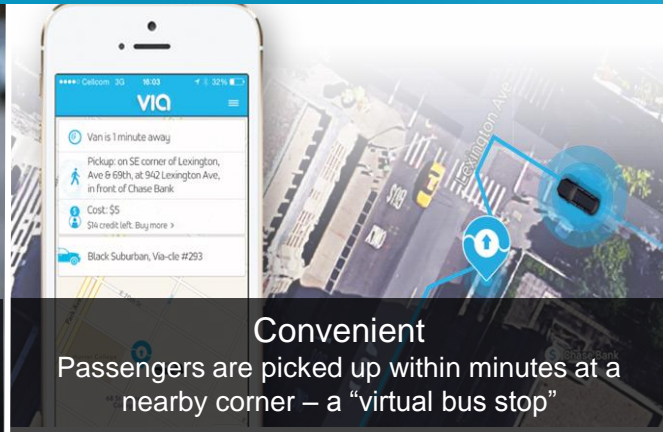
••••○ Cellcom 3G 16:03 32%

via

Van is 1 minute away

Pickup: on SE corner of Lexington, Ave & 69th, at 942 Lexington Ave, in front of Chase Bank

Cost: $5
$14 credit left. Buy more >

Black Suburban, Via-cle #293

Lexington Ave

Chase Bank

Convenient
Passengers are picked up within minutes at a nearby corner – a “virtual bus stop”